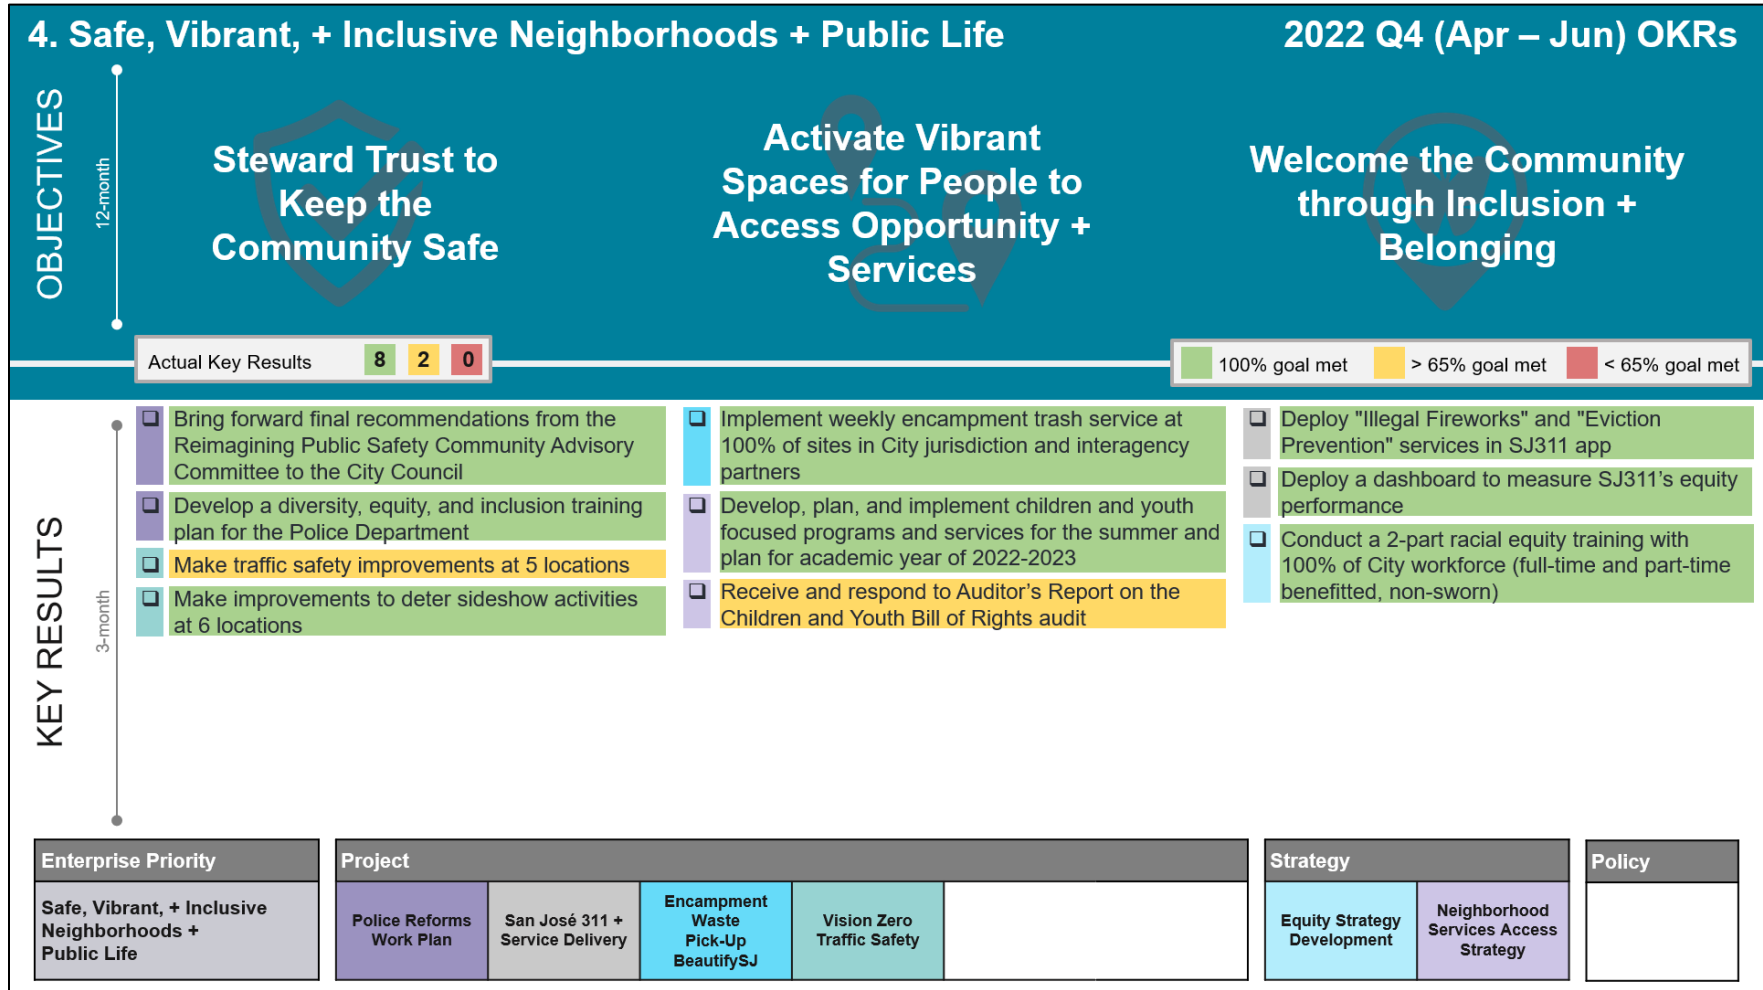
4. Safe, Vibrant, + Inclusive Neighborhoods + Public Life

2022 Q4 (Apr – Jun) OKRs

OBJECTIVES

12-month

Steward Trust to Keep the Community Safe

Activate Vibrant Spaces for People to Access Opportunity + Services

Welcome the Community through Inclusion + Belonging

Actual Key Results 8 2 0

100% goal met > 65% goal met < 65% goal met

KEY RESULTS

3-month

Bring forward final recommendations from the Reimagining Public Safety Community Advisory Committee to the City Council

Develop a diversity, equity, and inclusion training plan for the Police Department

Make traffic safety improvements at 5 locations

Make improvements to deter sideshow activities at 6 locations

Implement weekly encampment trash service at 100% of sites in City jurisdiction and interagency partners

Develop, plan, and implement children and youth focused programs and services for the summer and plan for academic year of 2022-2023

Receive and respond to Auditor’s Report on the Children and Youth Bill of Rights audit

Deploy "Illegal Fireworks" and "Eviction Prevention" services in SJ311 app

Deploy a dashboard to measure SJ311’s equity performance

Conduct a 2-part racial equity training with 100% of City workforce (full-time and part-time benefitted, non-sworn)

| Enterprise Priority |
|---|
| Safe, Vibrant, + Inclusive Neighborhoods + Public Life |

| Project | | | | |
|---|---|---|---|---|
| Police Reforms Work Plan | San José 311 + Service Delivery | Encampment Waste Pick-Up BeautifySJ | Vision Zero Traffic Safety | |

| Strategy | |
|---|---|
| Equity Strategy Development | Neighborhood Services Access Strategy |

| Policy |
|---|
| |